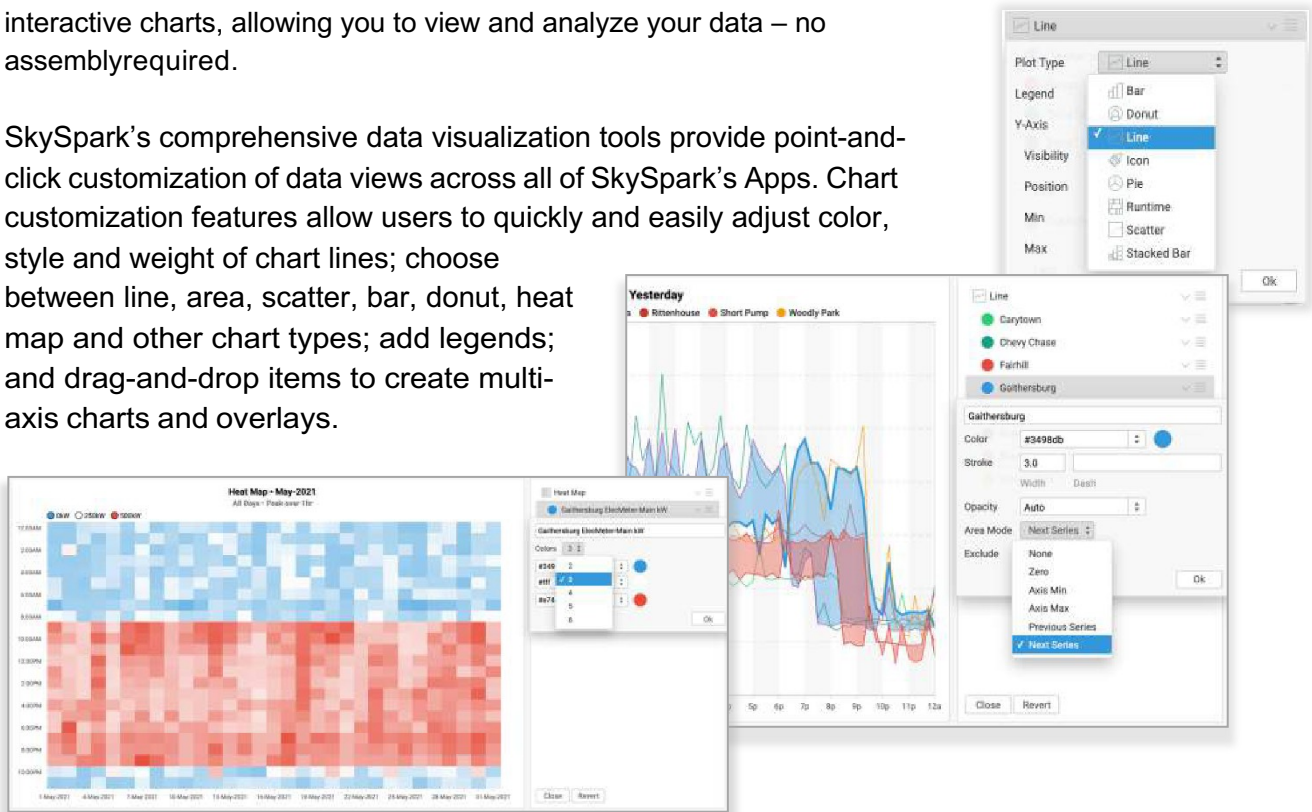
interactive charts, allowing you to view and analyze your data – no assemblyrequired.

SkySpark's comprehensive data visualization tools provide point-and-click customization of data views across all of SkySpark's Apps. Chart customization features allow users to quickly and easily adjust color, style and weight of chart lines; choose between line, area, scatter, bar, donut, heat map and other chart types; add legends; and drag-and-drop items to create multi-axis charts and overlays.

Line
Plot Type
Line
Legend
Y-Axis
Visibility
Position
Min
Max
Bar
Donut
Line
Icon
Pie
Runtime
Scatter
Stacked Bar
Ok

Yesterday
Rittenhouse
Short Pump
Woodly Park
5p
6p
7p
8p
9p
10p
11p
12a

Line
Carytown
Chevy Chase
Fairhill
Gaithersburg
Gaithersburg
Color
#3498db
Stroke
3.0
Width
Dash
Opacity
Auto
Area Mode
Next Series
Exclude
None
Zero
Axis Min
Axis Max
Previous Series
Next Series
Ok
Close
Revert

Heat Map - May-2021
All Days - Peak over 1hr
0kW
250kW
500kW
12:00AM
2:00AM
4:00AM
6:00AM
8:00AM
10:00AM
12:00PM
2:00PM
4:00PM
6:00PM
8:00PM
10:00PM
1-May-2021
4-May-2021
7-May-2021
10-May-2021
13-May-2021
16-May-2021
19-May-2021
22-May-2021
25-May-2021
28-May-2021
31-May-2021

Heat Map
Gaithersburg ElecMeter-Main kW
Gaithersburg ElecMeter-Main kW
Colors
3
#349
efff
#e74
2
3
4
5
6
Ok
Close
Revert